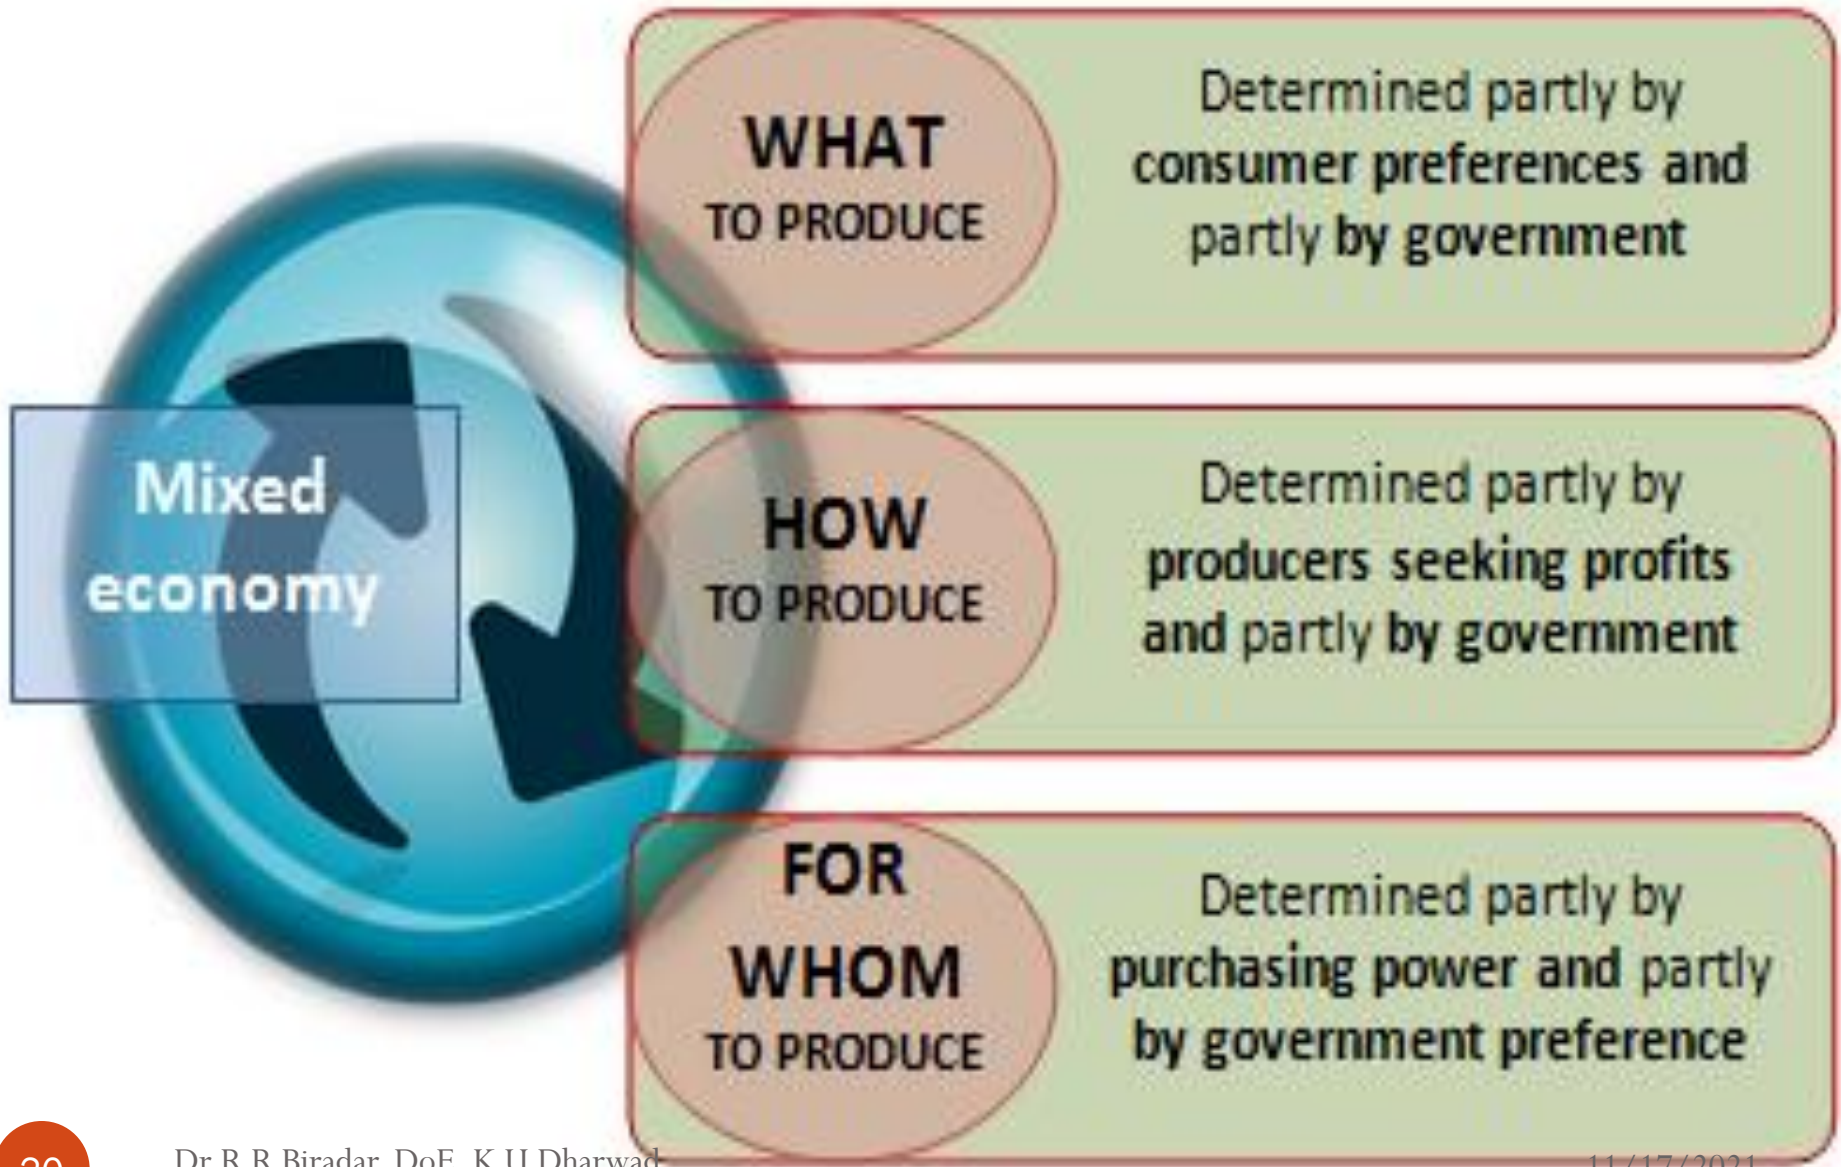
Mixed economy

WHAT
TO PRODUCE

Determined partly by consumer preferences and partly by government

HOW
TO PRODUCE

Determined partly by producers seeking profits and partly by government

FOR
WHOM
TO PRODUCE

Determined partly by purchasing power and partly by government preference

20

Dr R R Biradar, DoE, K U Dharwad

11/17/2021